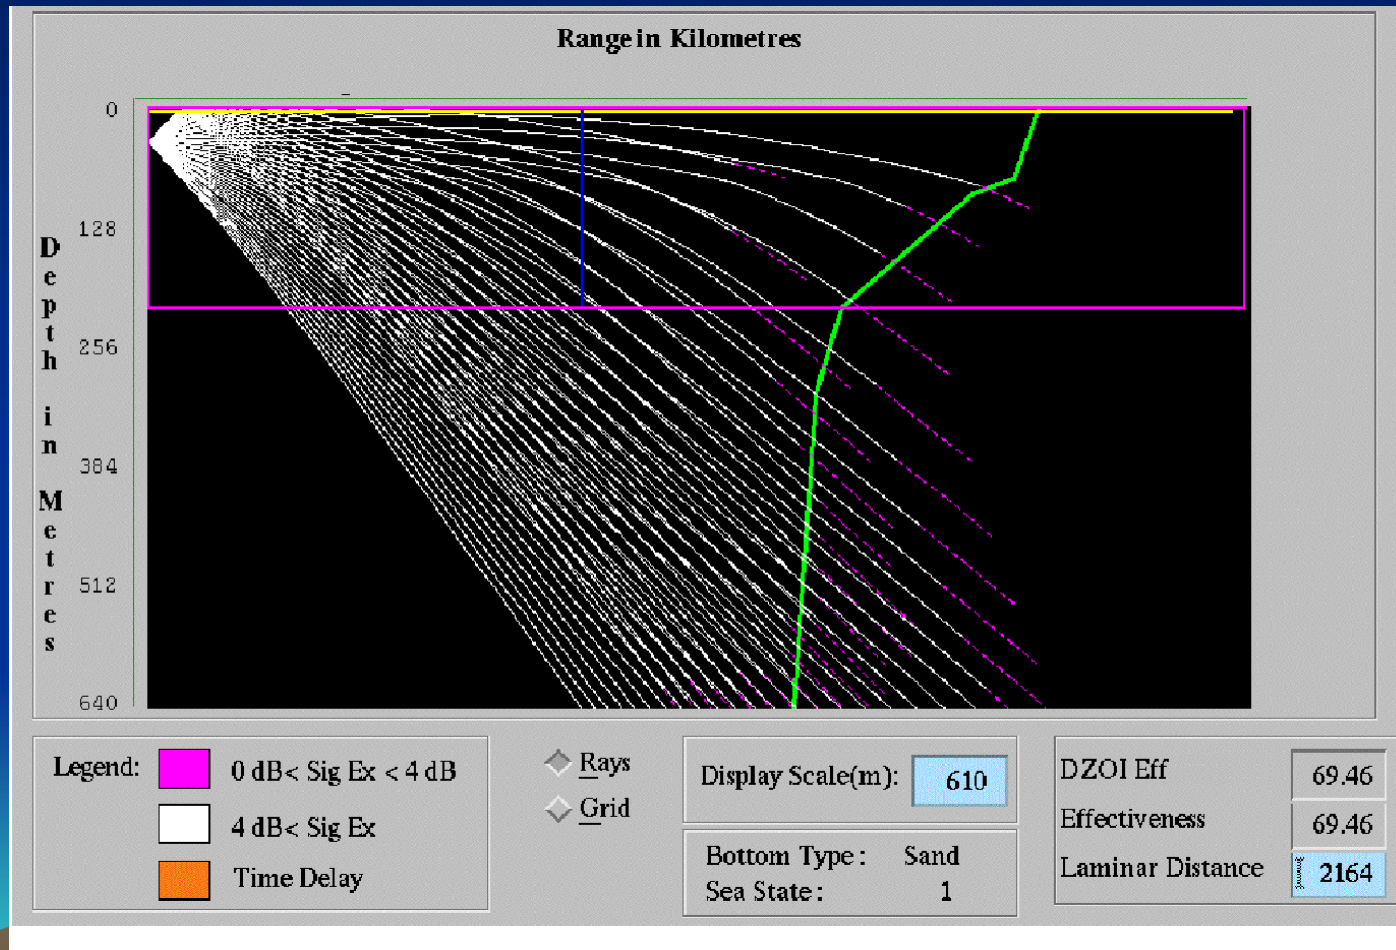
Range in Kilometres

Depth in Metres

0
128
256
384
512
640

Legend: 0 dB< Sig Ex < 4 dB
4 dB< Sig Ex
Time Delay

Rays
Grid

Display Scale(m): 610

Bottom Type: Sand
Sea State: 1

DZOI Eff 69.46
Effectiveness 69.46
Laminar Distance 2164